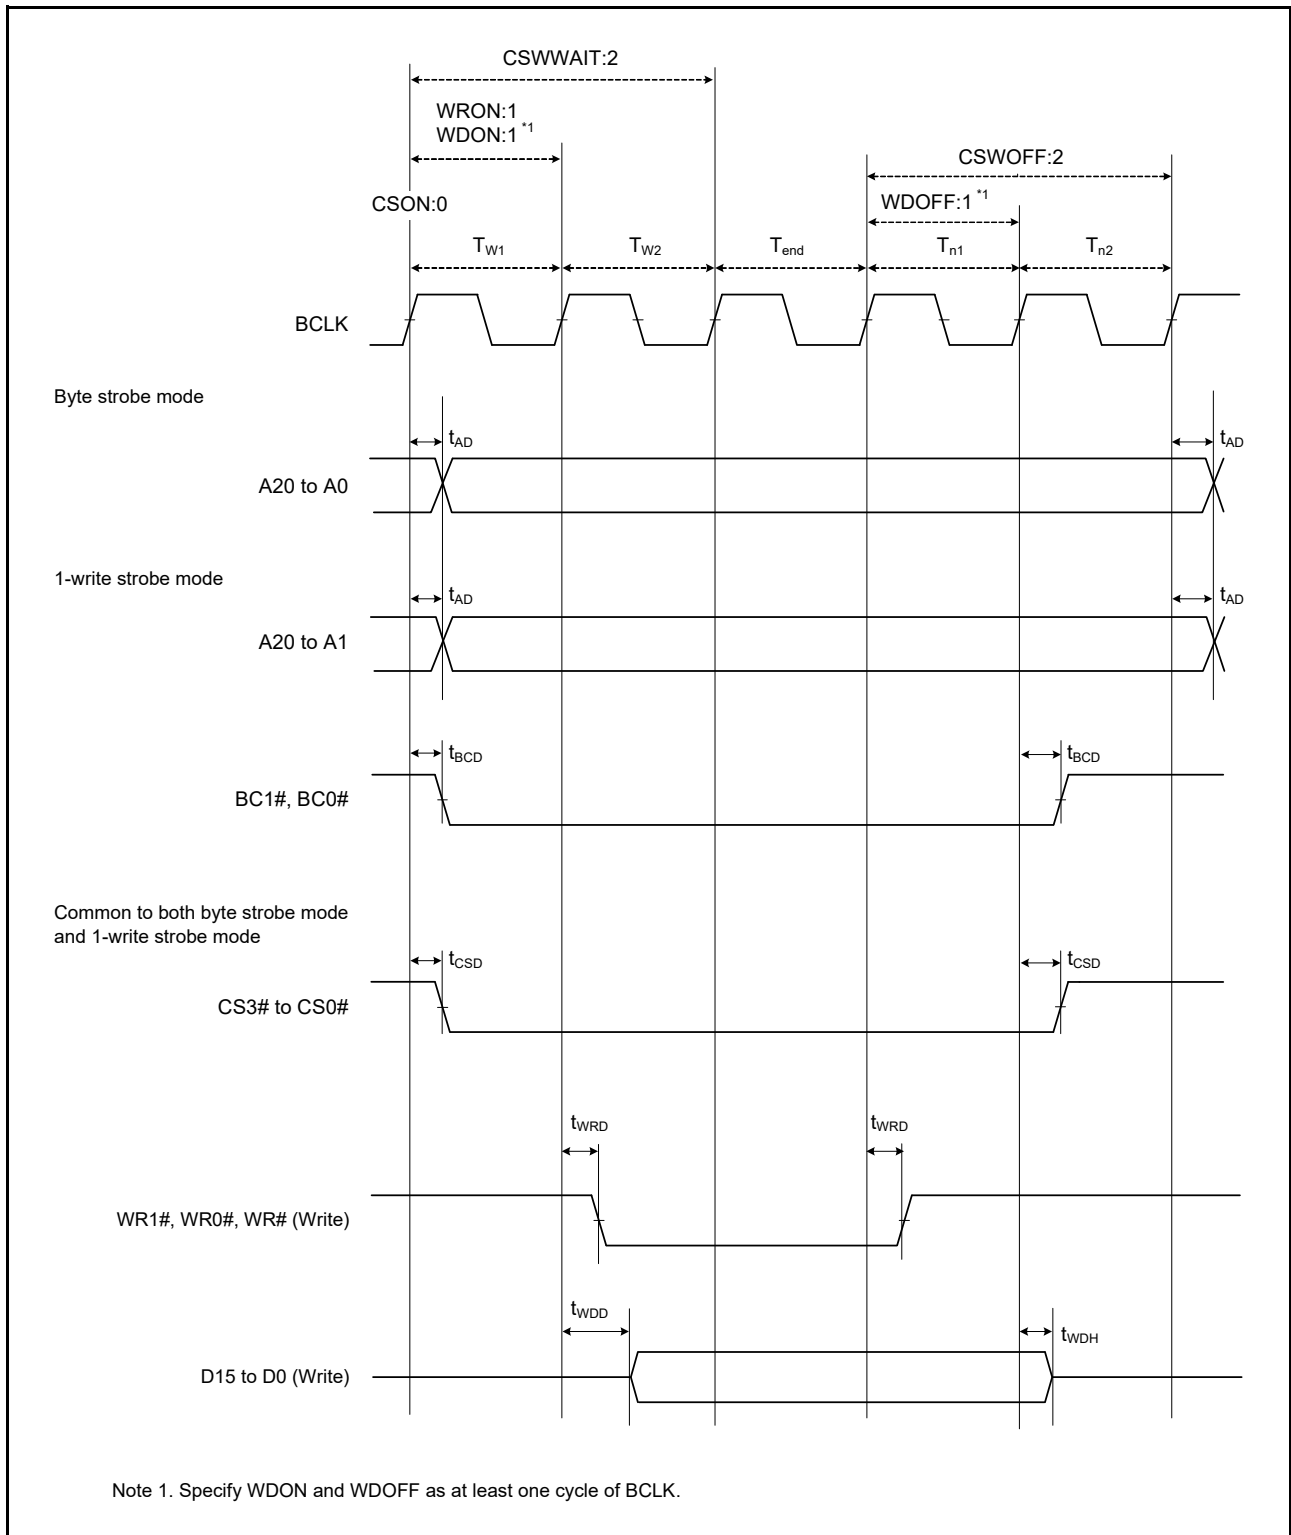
CSWWAIT:2

WRON:1
WDON:1 $^{*1}$

CSWOFF:2

CSON:0

WDOFF:1 $^{*1}$

$T_{W1}$ $T_{W2}$ $T_{end}$ $T_{n1}$ $T_{n2}$

BCLK

Byte strobe mode

$t_{AD}$ $t_{AD}$

A20 to A0

1-write strobe mode

$t_{AD}$ $t_{AD}$

A20 to A1

$t_{BCD}$ $t_{BCD}$

BC1#, BC0#

Common to both byte strobe mode and 1-write strobe mode

$t_{CSD}$ $t_{CSD}$

CS3# to CS0#

$t_{WRD}$ $t_{WRD}$

WR1#, WR0#, WR# (Write)

$t_{WDD}$ $t_{WDH}$

D15 to D0 (Write)

Note 1. Specify WDON and WDOFF as at least one cycle of BCLK.